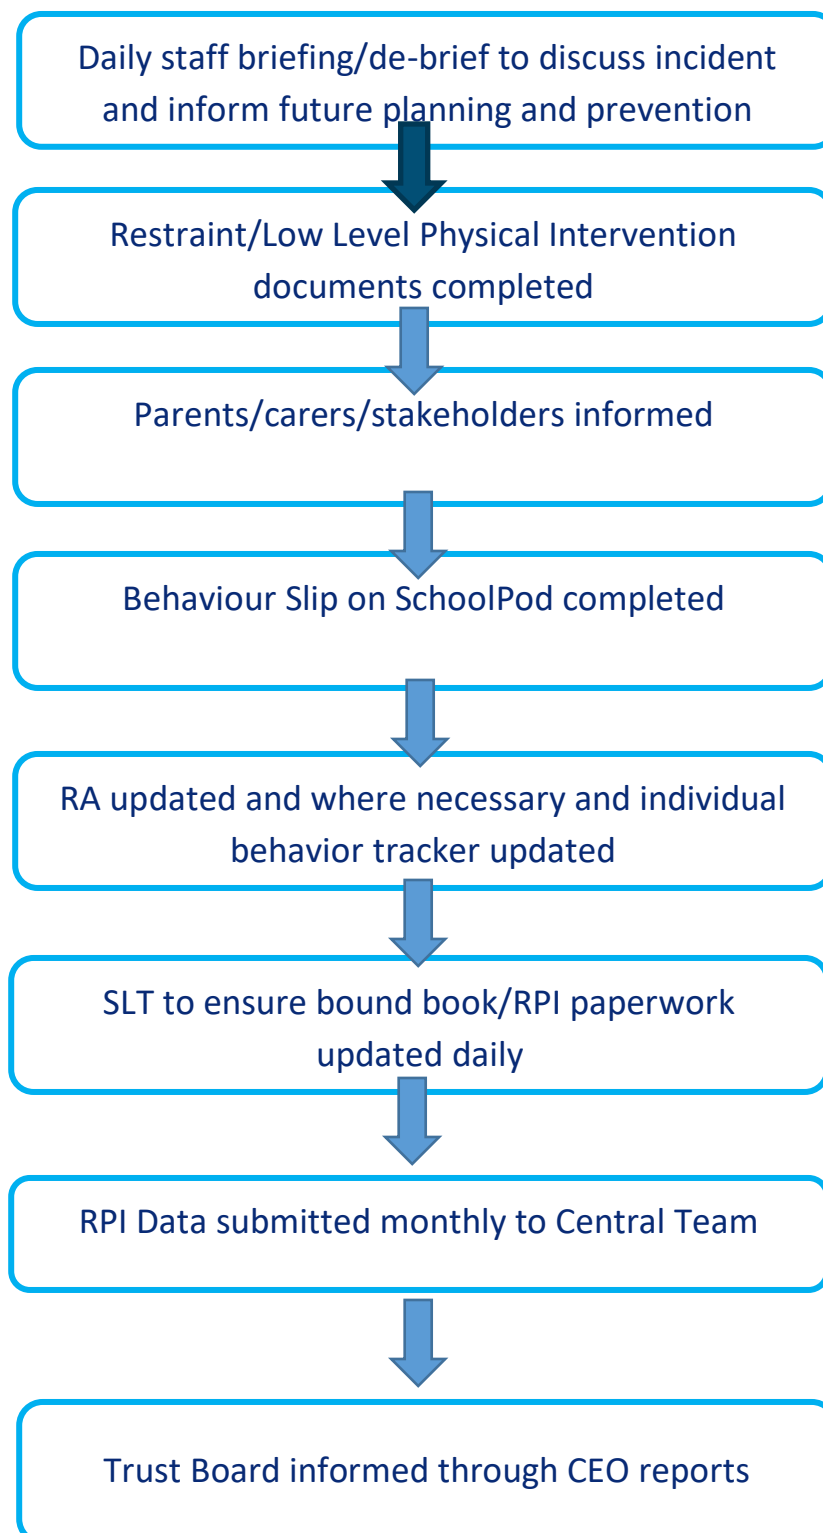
Daily staff briefing/de-brief to discuss incident and inform future planning and prevention

Restraint/Low Level Physical Intervention documents completed

Parents/carers/stakeholders informed

Behaviour Slip on SchoolPod completed

RA updated and where necessary and individual behavior tracker updated

SLT to ensure bound book/RPI paperwork updated daily

RPI Data submitted monthly to Central Team

Trust Board informed through CEO reports